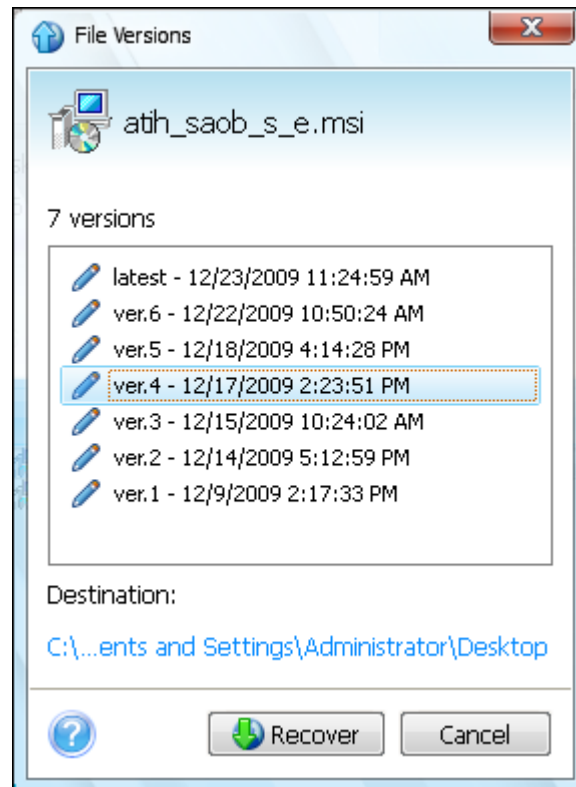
File Versions

atih_saob_s_e.msi

7 versions

latest - 12/23/2009 11:24:59 AM
ver.6 - 12/22/2009 10:50:24 AM
ver.5 - 12/18/2009 4:14:28 PM
ver.4 - 12/17/2009 2:23:51 PM
ver.3 - 12/15/2009 10:24:02 AM
ver.2 - 12/14/2009 5:12:59 PM
ver.1 - 12/9/2009 2:17:33 PM

Destination:

C:\...ents and Settings\Administrator\Desktop

Recover
Cancel